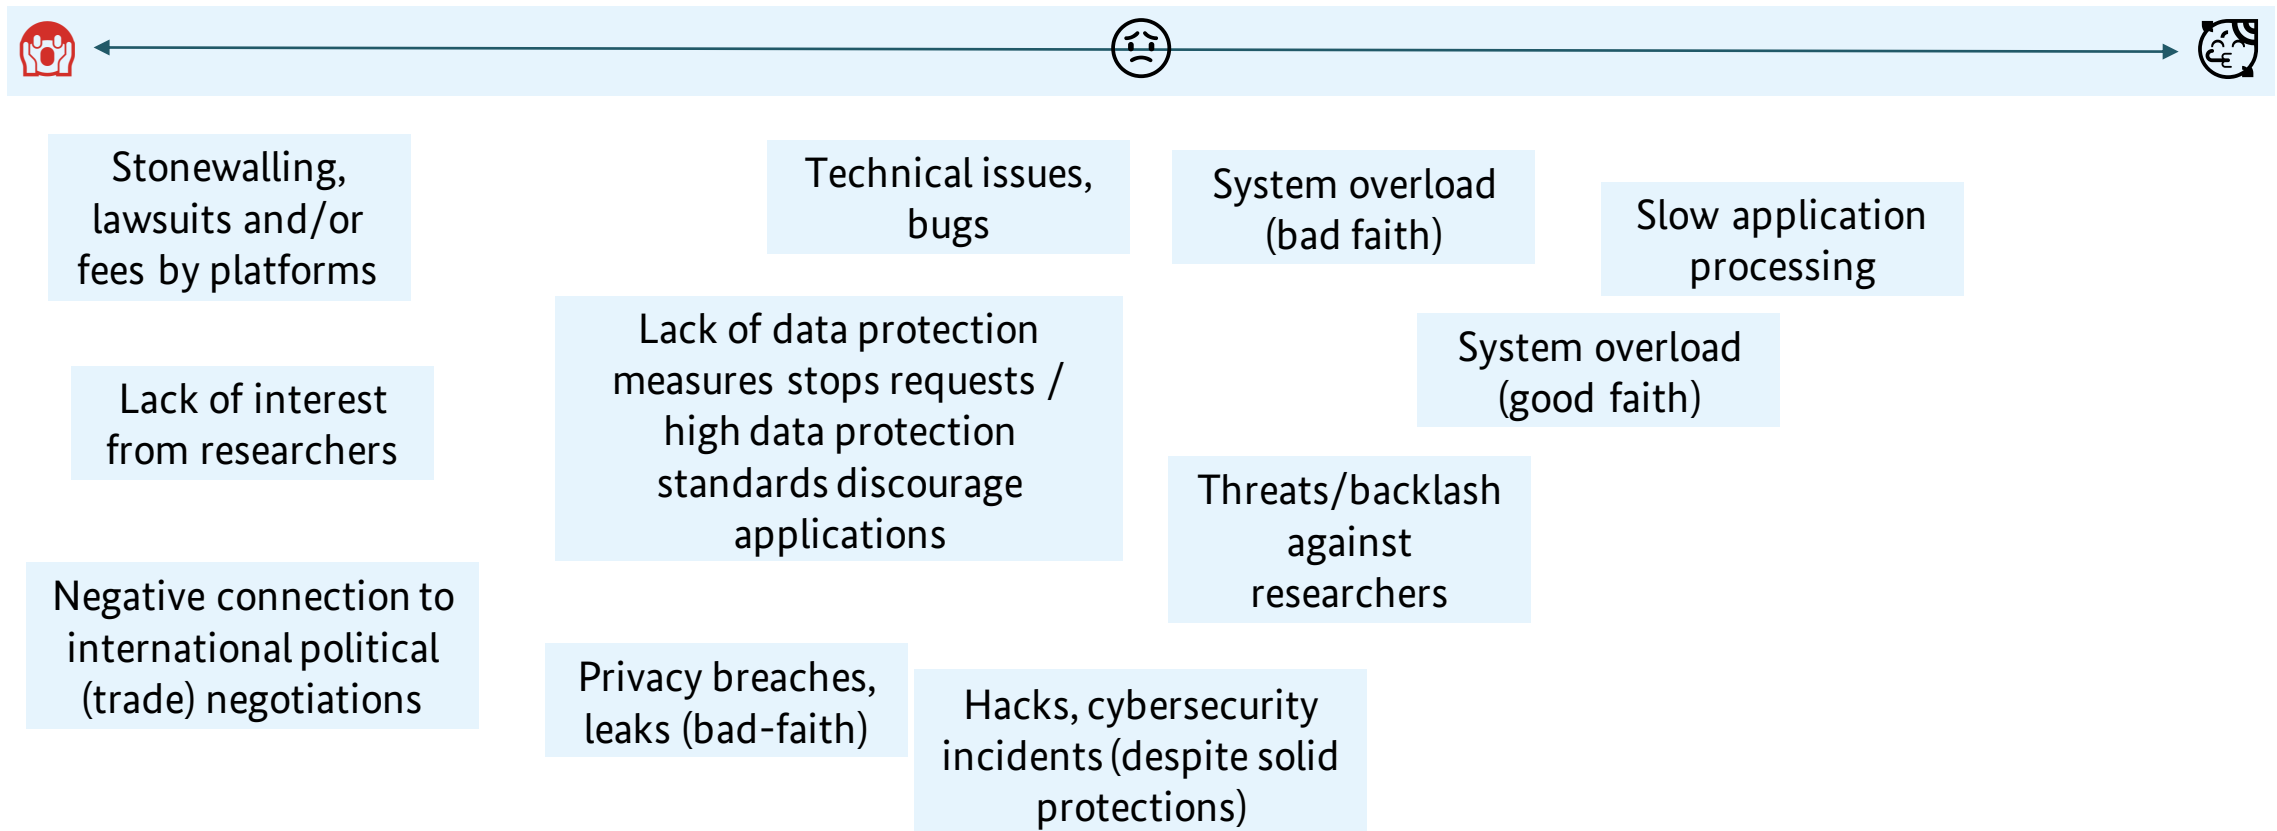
Stonewalling, lawsuits and/or fees by platforms

Lack of interest from researchers

Negative connection to international political (trade) negotiations

Technical issues, bugs

Lack of data protection measures stops requests / high data protection standards discourage applications

Privacy breaches, leaks (bad-faith)

Hacks, cybersecurity incidents (despite solid protections)

System overload (bad faith)

Threats/backlash against researchers

Slow application processing

System overload (good faith)